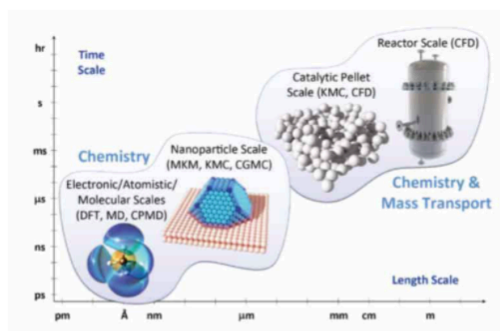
hr
Time Scale
s
ms
μs
ns
ps
Reactor Scale (CFD)
Catalytic Pellet Scale (KMC, CFD)
Nanoparticle Scale (MKM, KMC, CGMC)
Chemistry
Electronic/Atomistic/ Molecular Scales (DFT, MD, CPMD)
Chemistry & Mass Transport
Length Scale
pm
Å
nm
μm
mm
cm
m